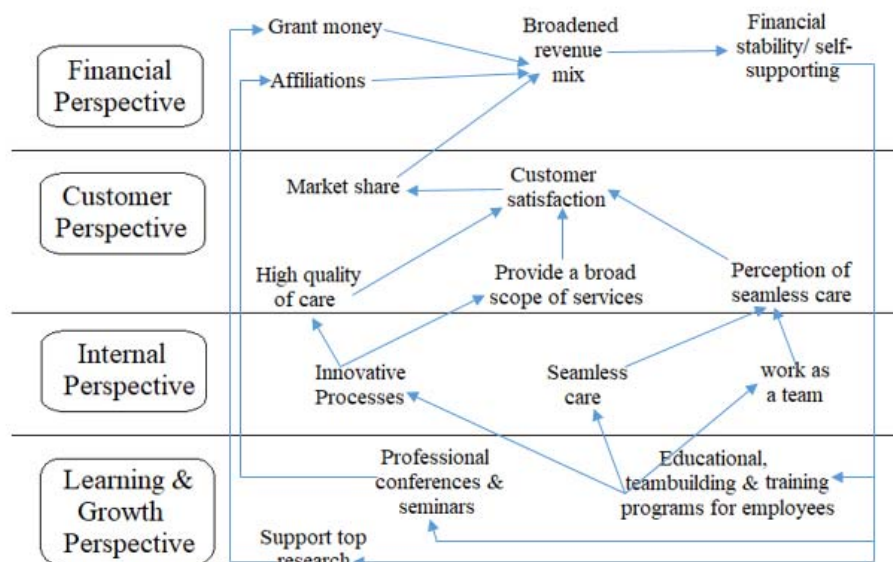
Financial Perspective

Grant money

Affiliations

Broadened revenue mix

Financial stability/ self-supporting

Customer Perspective

Market share

Customer satisfaction

High quality of care

Provide a broad scope of services

Perception of seamless care

Internal Perspective

Innovative Processes

Seamless care

work as a team

Learning & Growth Perspective

Professional conferences & seminars

Educational, teambuilding & training programs for employees

Support top research